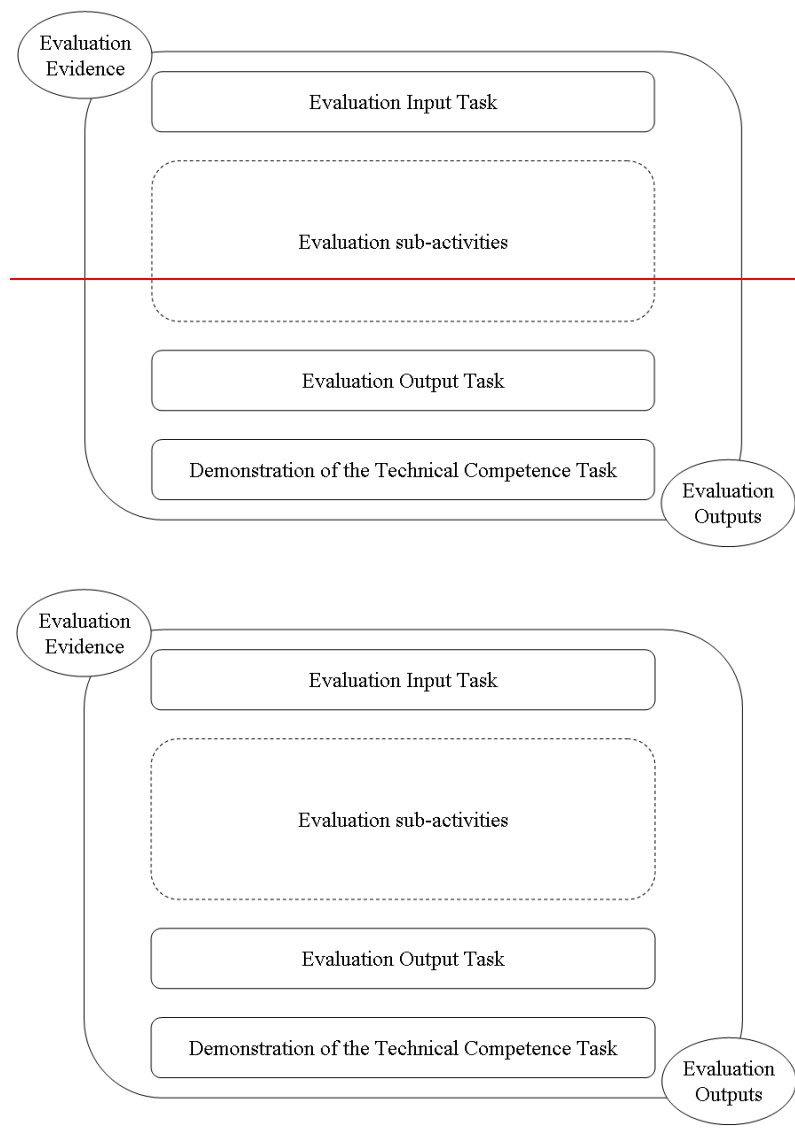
Evaluation Evidence

Evaluation Input Task

Evaluation sub-activities

Evaluation Output Task

Demonstration of the Technical Competence Task

Evaluation Outputs

Evaluation Evidence

Evaluation Input Task

Evaluation sub-activities

Evaluation Output Task

Demonstration of the Technical Competence Task

Evaluation Outputs